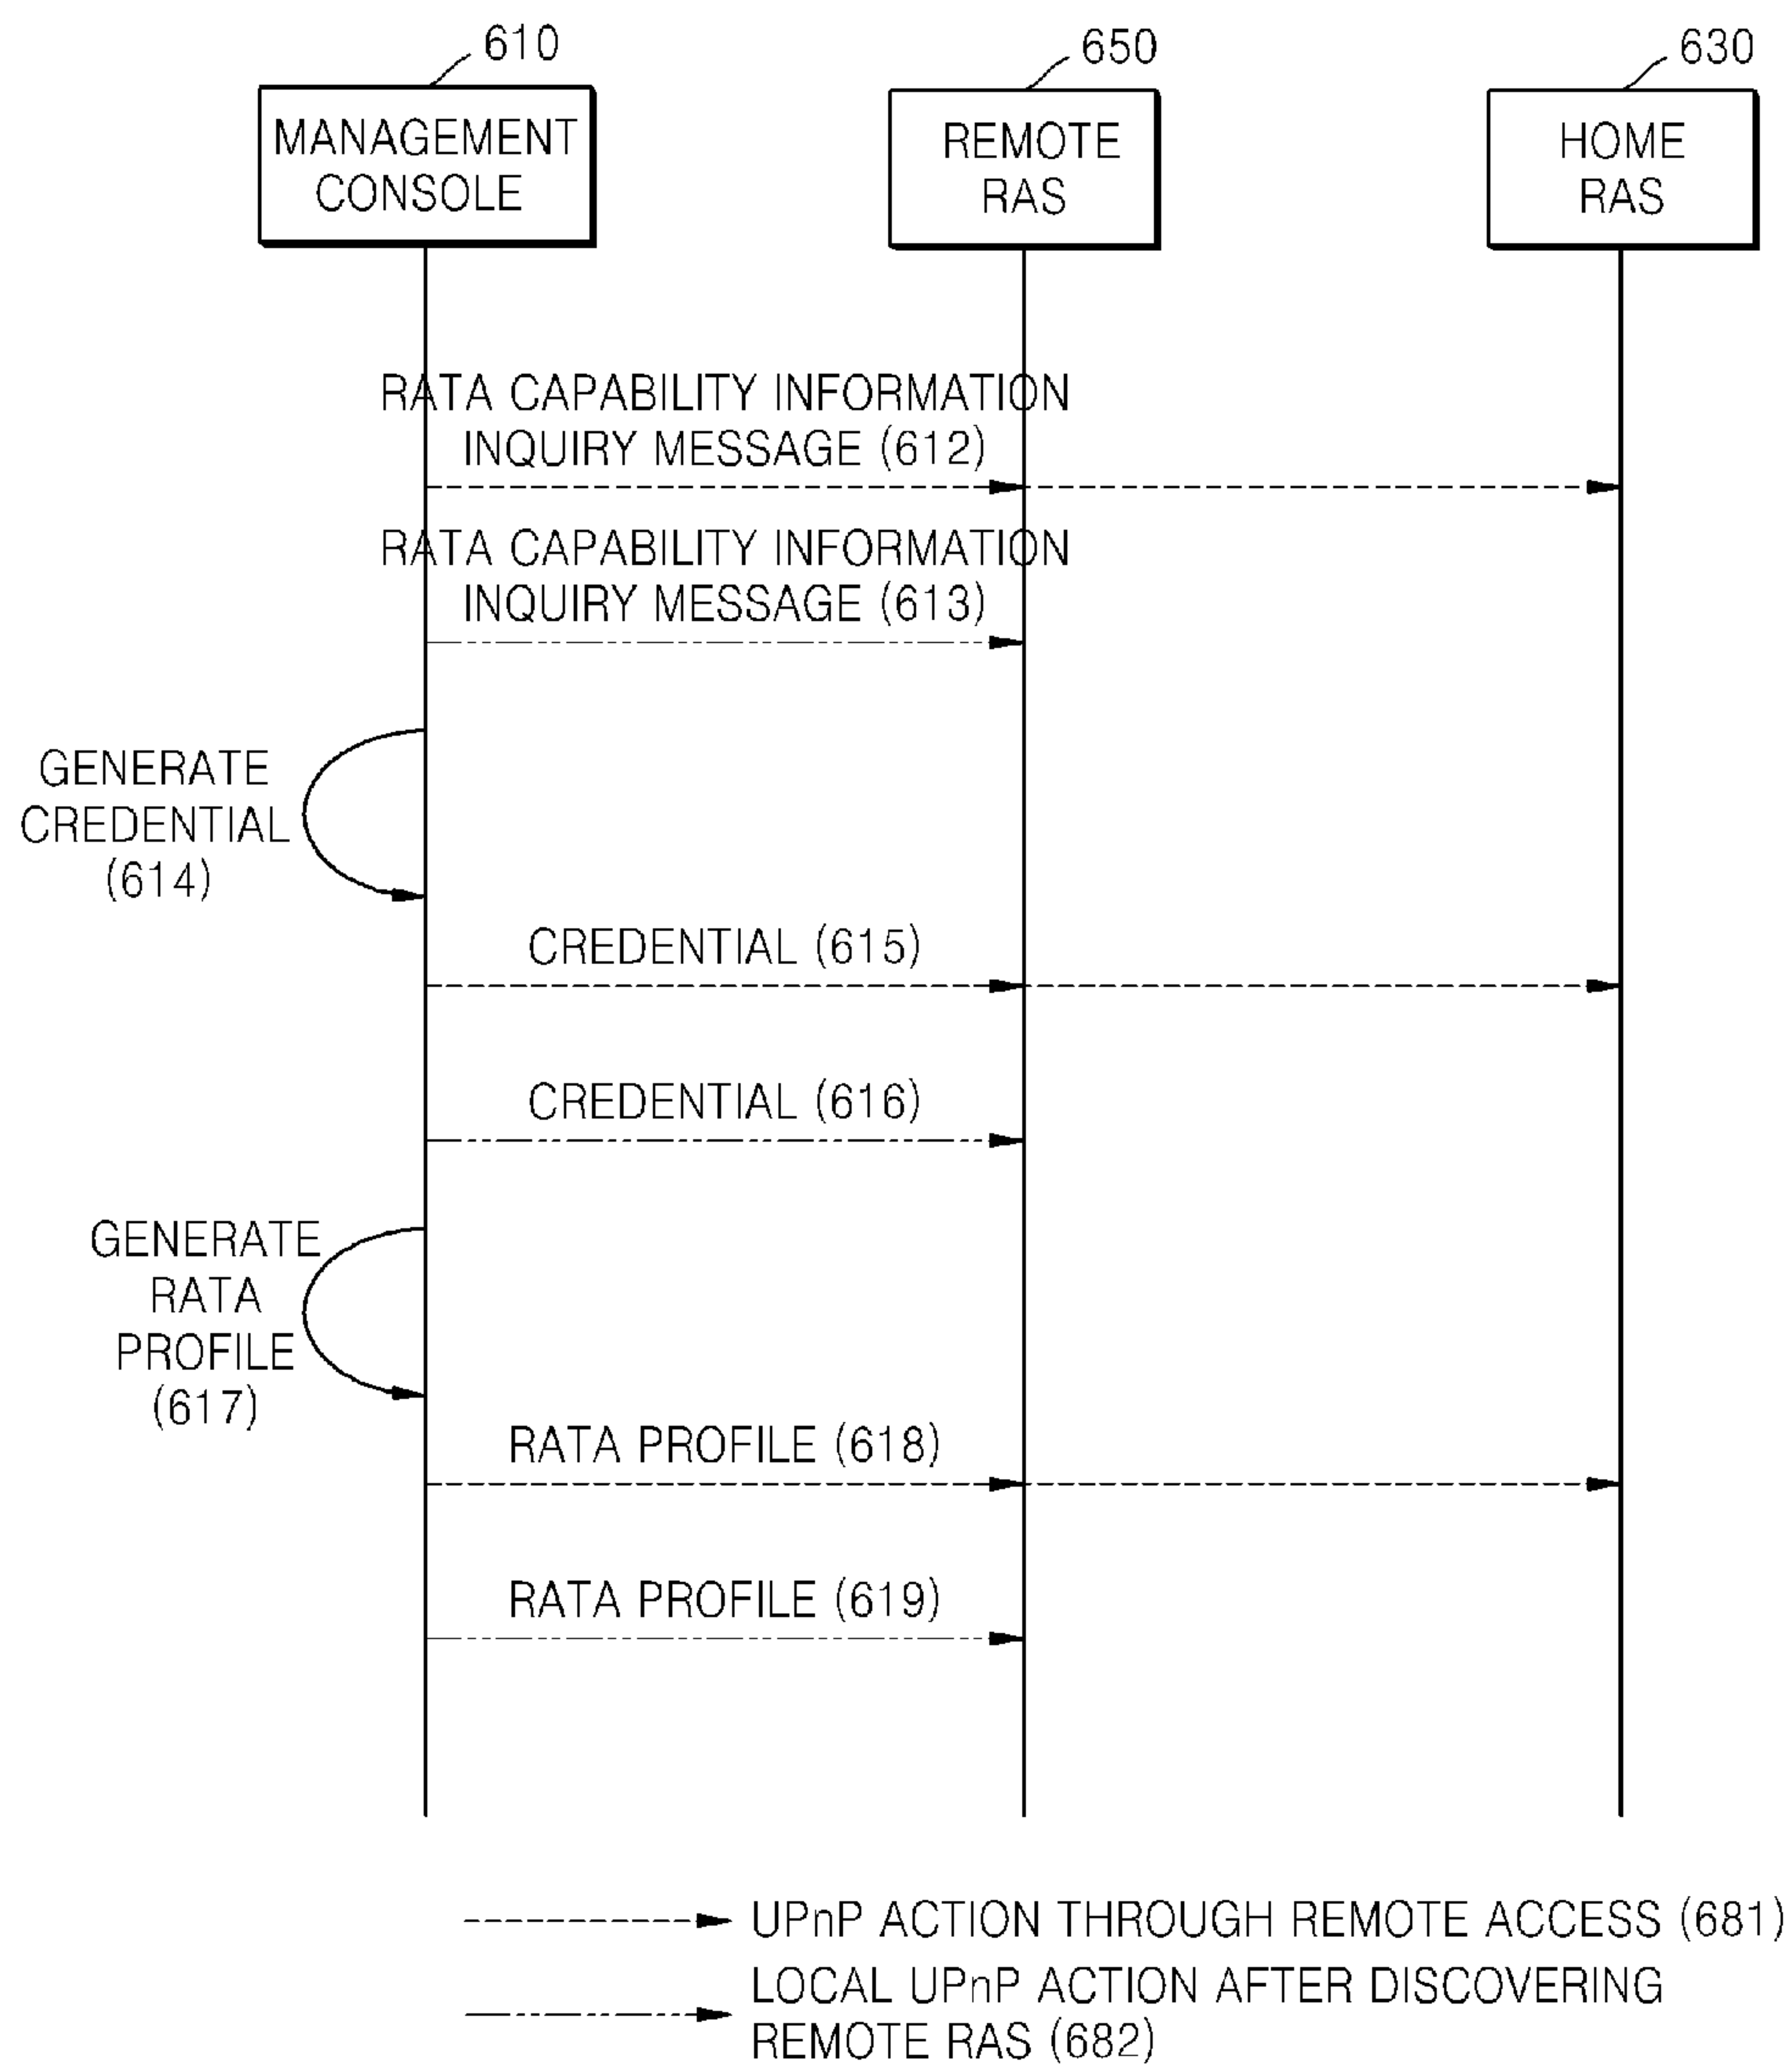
610
MANAGEMENT CONSOLE

650
REMOTE RAS

630
HOME RAS

RATA CAPABILITY INFORMATION INQUIRY MESSAGE (612)

RATA CAPABILITY INFORMATION INQUIRY MESSAGE (613)

GENERATE CREDENTIAL (614)

CREDENTIAL (615)

CREDENTIAL (616)

GENERATE RATA PROFILE (617)

RATA PROFILE (618)

RATA PROFILE (619)

UPnP ACTION THROUGH REMOTE ACCESS (681)

LOCAL UPnP ACTION AFTER DISCOVERING REMOTE RAS (682)